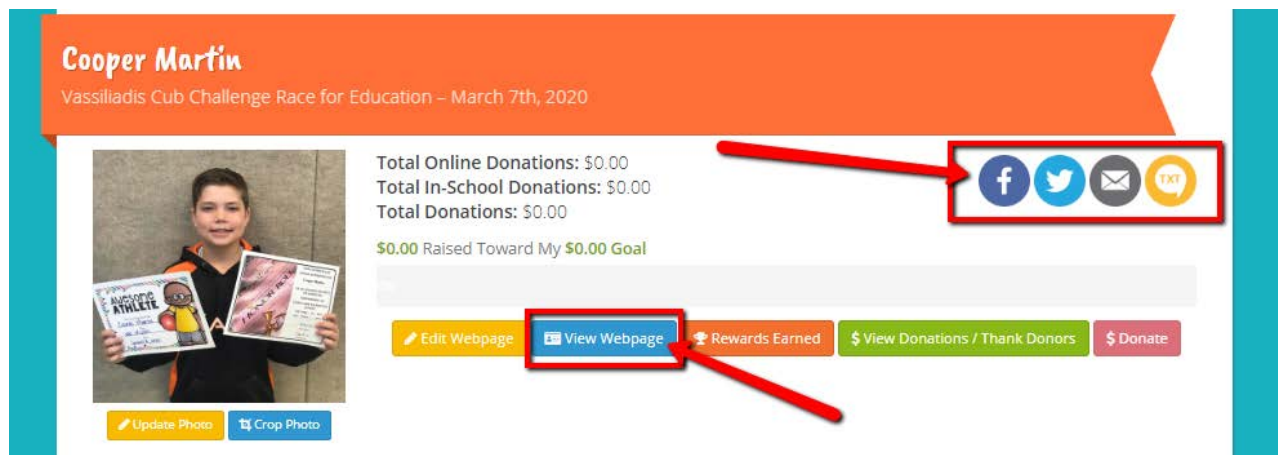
Cooper Martin

Vassiliadis Cub Challenge Race for Education – March 7th, 2020

Total Online Donations: $0.00
Total In-School Donations: $0.00
Total Donations: $0.00

$0.00 Raised Toward My $0.00 Goal

TXT

Edit Webpage View Webpage Rewards Earned $ View Donations / Thank Donors $ Donate

AWESOME ATHLETE

Update Photo Crop Photo